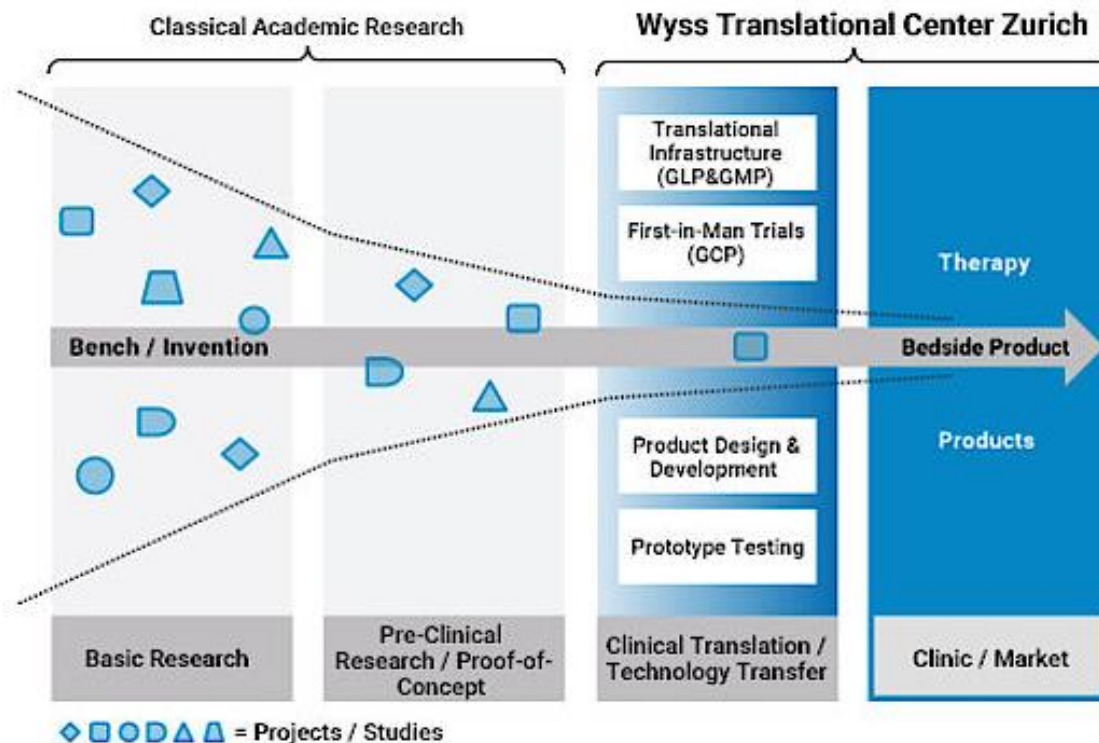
Classical Academic Research

Wyss Translational Center Zurich

Translational Infrastructure (GLP&GMP)

First-in-Man Trials (GCP)

Therapy

Bench / Invention

Bedside Product

Products

Product Design & Development

Prototype Testing

Basic Research

Pre-Clinical Research / Proof-of-Concept

Clinical Translation / Technology Transfer

Clinic / Market

◇ □ ○ D △ ⏢ = Projects / Studies